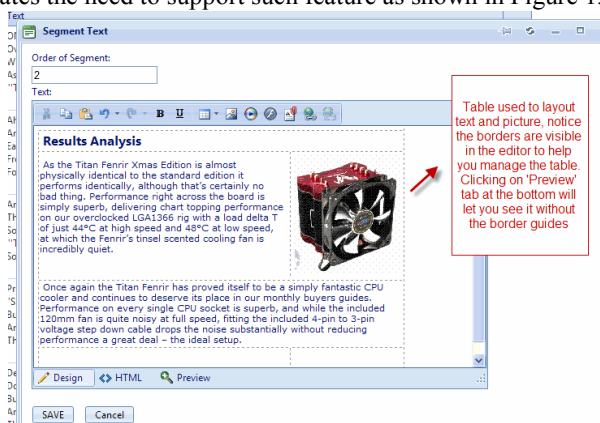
ates the need to support such feature as shown in Figure 1.

Segment Text

Order of Segment:
2
Text:

Results Analysis

As the Titan Fenrir Xmas Edition is almost physically identical to the standard edition it performs identically, although that's certainly no bad thing. Performance right across the board is simply superb, delivering chart topping performance on our overclocked LGA1366 rig with a load delta T of just 44°C at high speed and 48°C at low speed, at which the Fenrir's tinsel scented cooling fan is incredibly quiet.

Once again the Titan Fenrir has proved itself to be a simply fantastic CPU cooler and continues to deserve its place in our monthly buyers guides. Performance on every single CPU socket is superb, and while the included 120mm fan is quite noisy at full speed, fitting the included 4-pin to 3-pin voltage step down cable drops the noise substantially without reducing performance a great deal – the ideal setup.

Design HTML Preview

SAVE Cancel

Table used to layout text and picture, notice the borders are visible in the editor to help you manage the table. Clicking on 'Preview' tab at the bottom will let you see it without the border guides